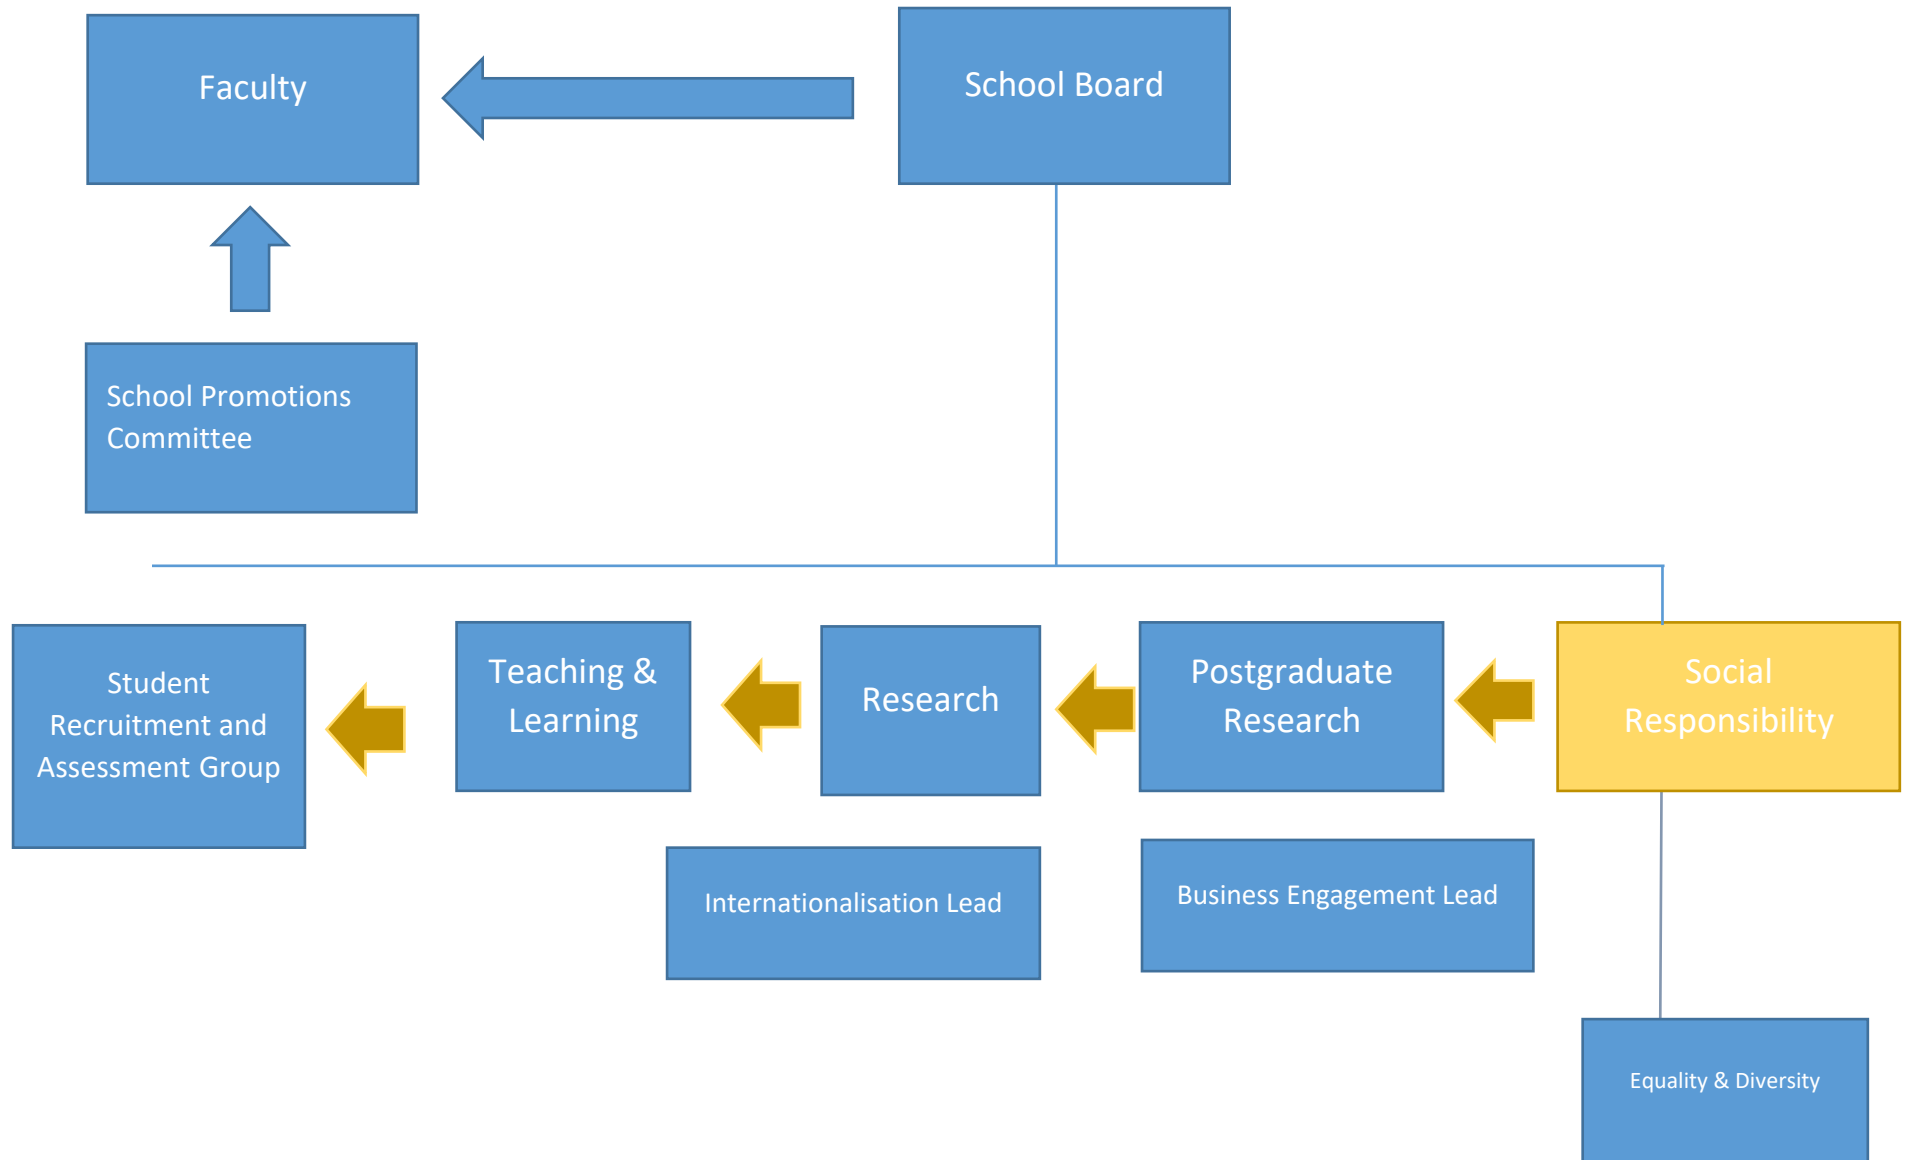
Faculty

School Board

School Promotions Committee

Student Recruitment and Assessment Group

Teaching & Learning

Research

Postgraduate Research

Social Responsibility

Internationalisation Lead

Business Engagement Lead

Equality & Diversity